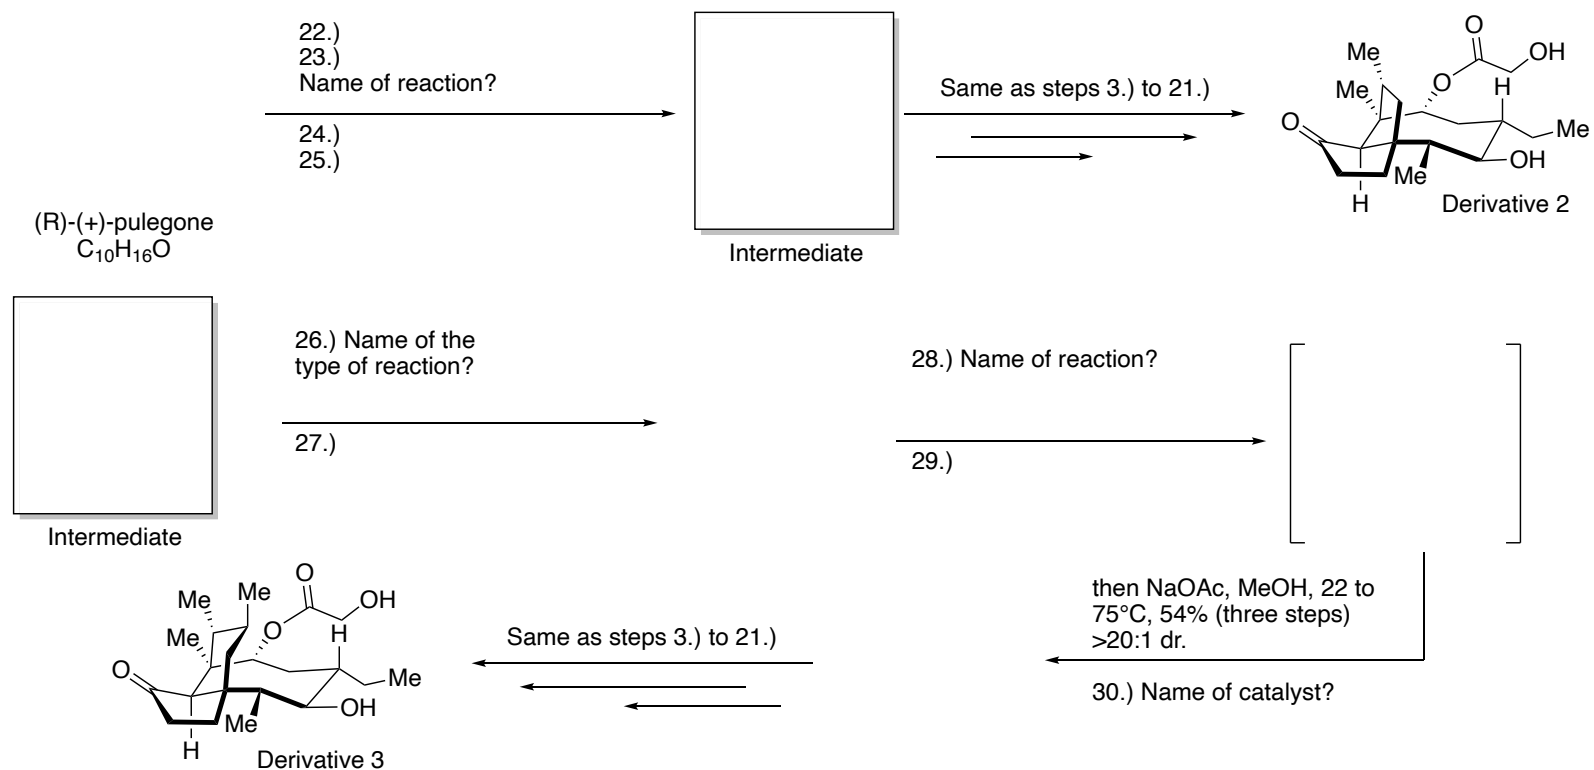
22.)
23.)
Name of reaction?

24.)
25.)

Intermediate

Same as steps 3.) to 21.)

Me
Me
O
O
OH
H
Me
O
Me
OH
H
Derivative 2

(R)-(+)-pulegone
$C_{10}H_{16}O$

Intermediate

26.) Name of the type of reaction?

27.)

28.) Name of reaction?

29.)

then NaOAc, MeOH, 22 to 75°C, 54% (three steps) >20:1 dr.

30.) Name of catalyst?

Same as steps 3.) to 21.)

Me
Me
Me
O
O
OH
H
Me
O
Me
OH
H
Derivative 3